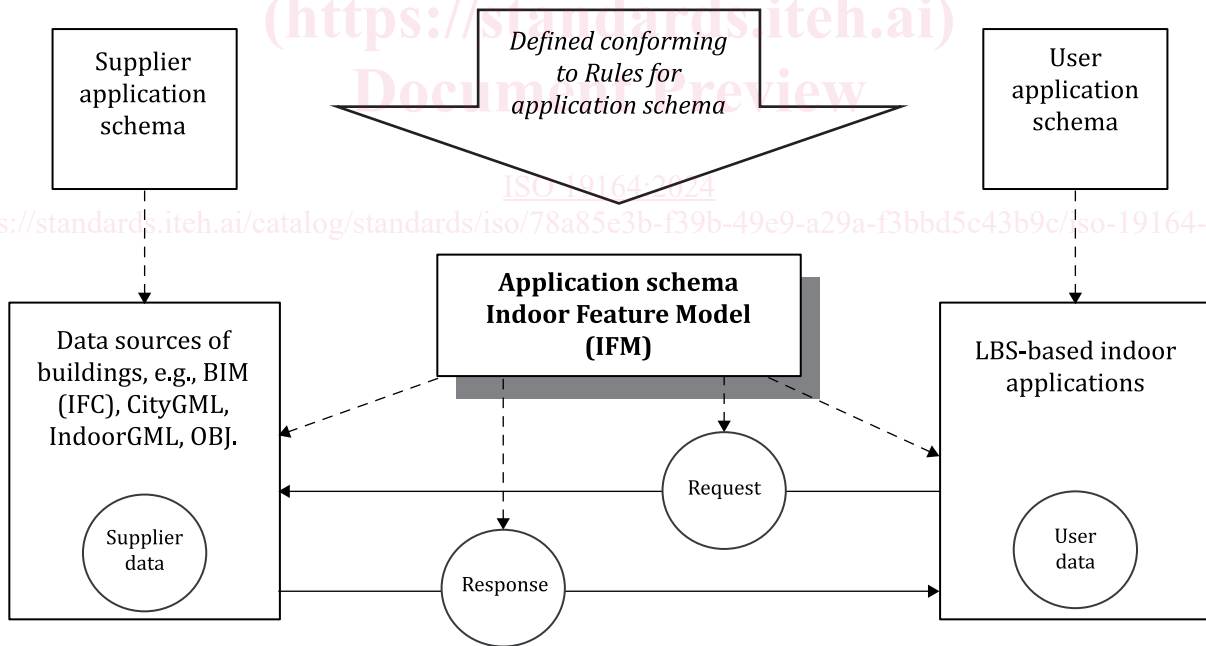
(https://standards.iteh.ai)
Document Preview

Supplier application schema

Defined conforming to Rules for application schema

User application schema

ISO 19164:2024
https://standards.iteh.ai/catalog/standards/iso/78a85e3b-f39b-49e9-a29a-f3bbd5c43b9c/iso-19164-

Application schema Indoor Feature Model (IFM)

Data sources of buildings, e.g., BIM (IFC), CityGML, IndoorGML, OBJ.

LBS-based indoor applications

Request

Supplier data

User data

Response